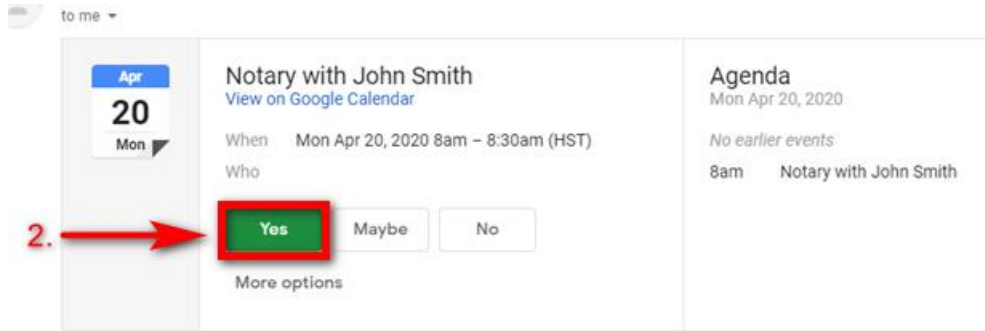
to me ▾

Apr
20
Mon

Notary with John Smith
View on Google Calendar

When Mon Apr 20, 2020 8am – 8:30am (HST)
Who

2.

Yes Maybe No

More options

Agenda
Mon Apr 20, 2020

No earlier events

8am Notary with John Smith